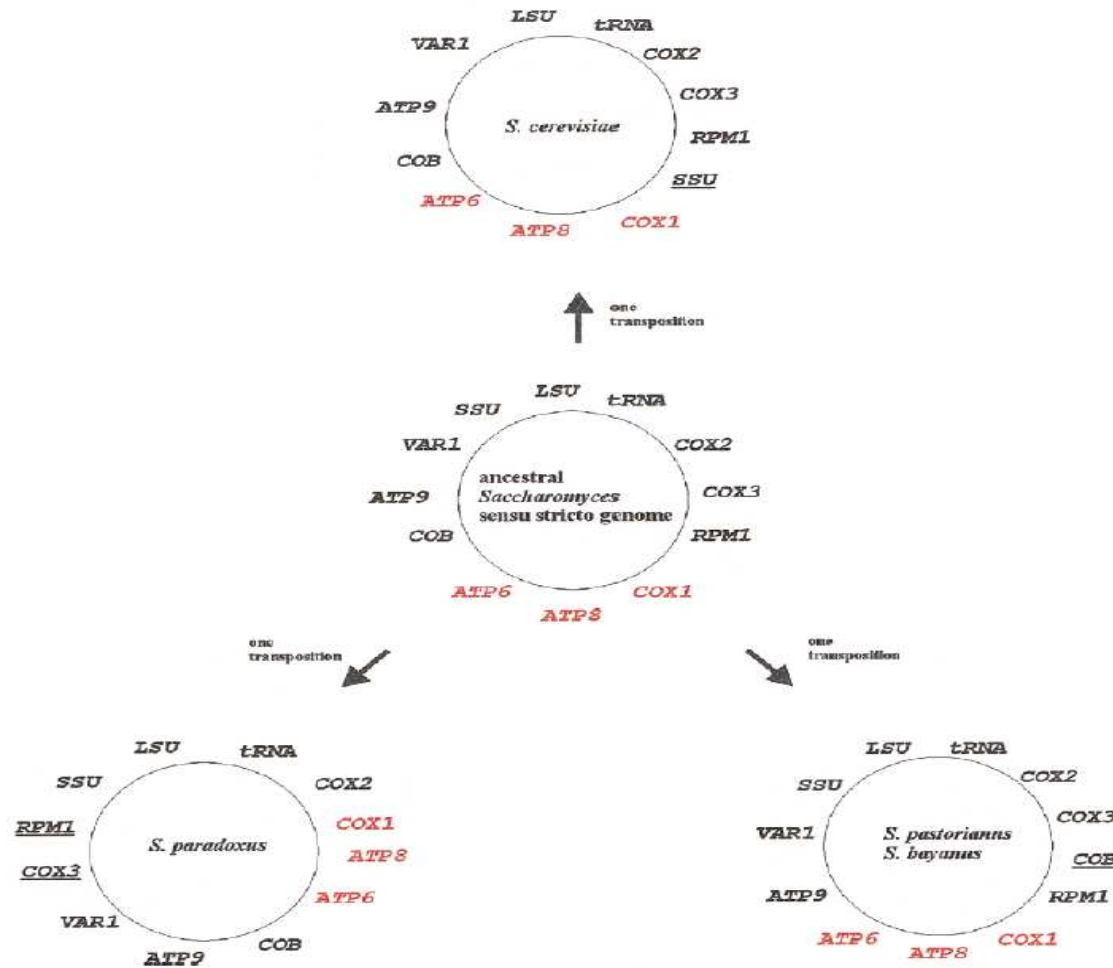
LSU
tRNA
VAR1
COX2
COX3
ATP9
S. cerevisiae
RPM1
COB
SSU
ATP6
ATP8
COX1

one transposition

LSU
SSU
tRNA
VAR1
COX2
ancestral Saccharomyces sensu stricto genome
ATP9
COX3
COB
RPM1
ATP6
COX1
ATP8

one transposition

one transposition

LSU
tRNA
SSU
COX2
RPM1
COX1
S. paradoxus
ATP8
COX3
ATP6
VAR1
COB
ATP9

LSU
tRNA
SSU
COX2
COX3
VAR1
S. pastorianus S. bayanus
COB
ATP9
RPM1
ATP6
ATP8
COX1